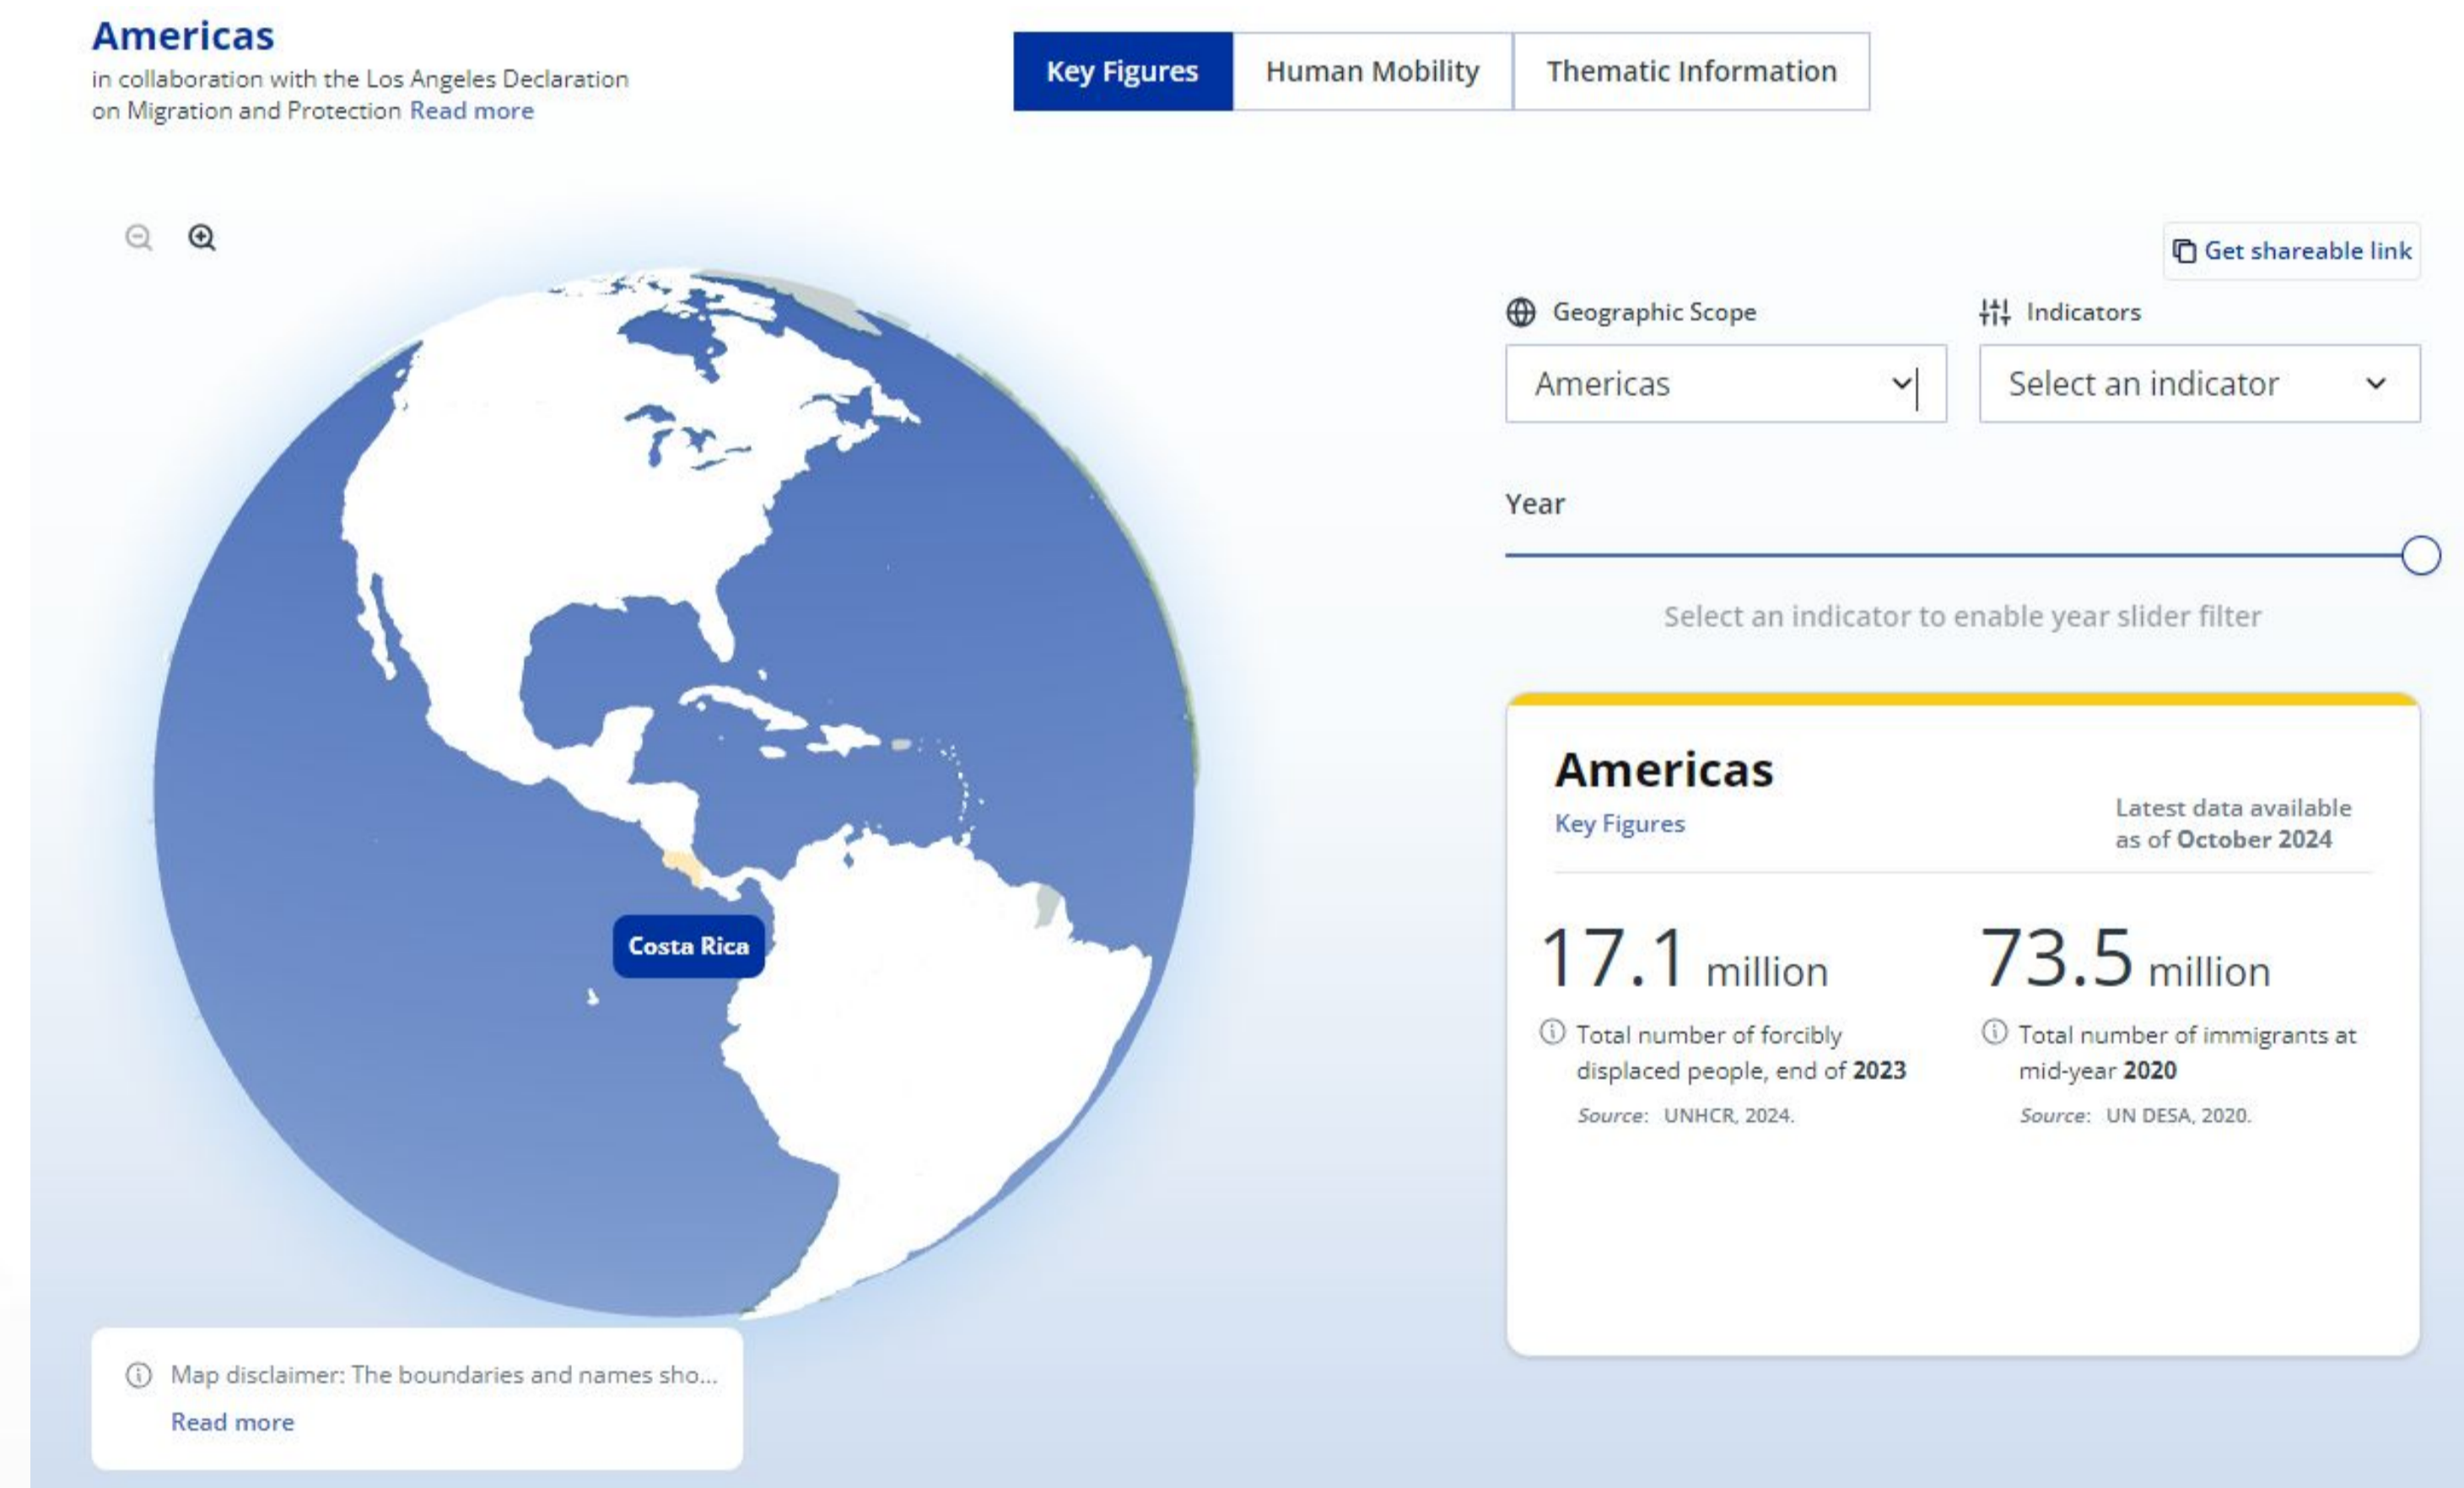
Americas
in collaboration with the Los Angeles Declaration on Migration and Protection Read more

Key Figures | Human Mobility | Thematic Information

Get shareable link

Geographic Scope
Americas

Indicators
Select an indicator

Year

Select an indicator to enable year slider filter

Costa Rica

Americas
Key Figures

Latest data available as of October 2024

17.1 million
Total number of forcibly displaced people, end of 2023
Source: UNHCR, 2024.

73.5 million
Total number of immigrants at mid-year 2020
Source: UN DESA, 2020.

Map disclaimer: The boundaries and names sho...
Read more